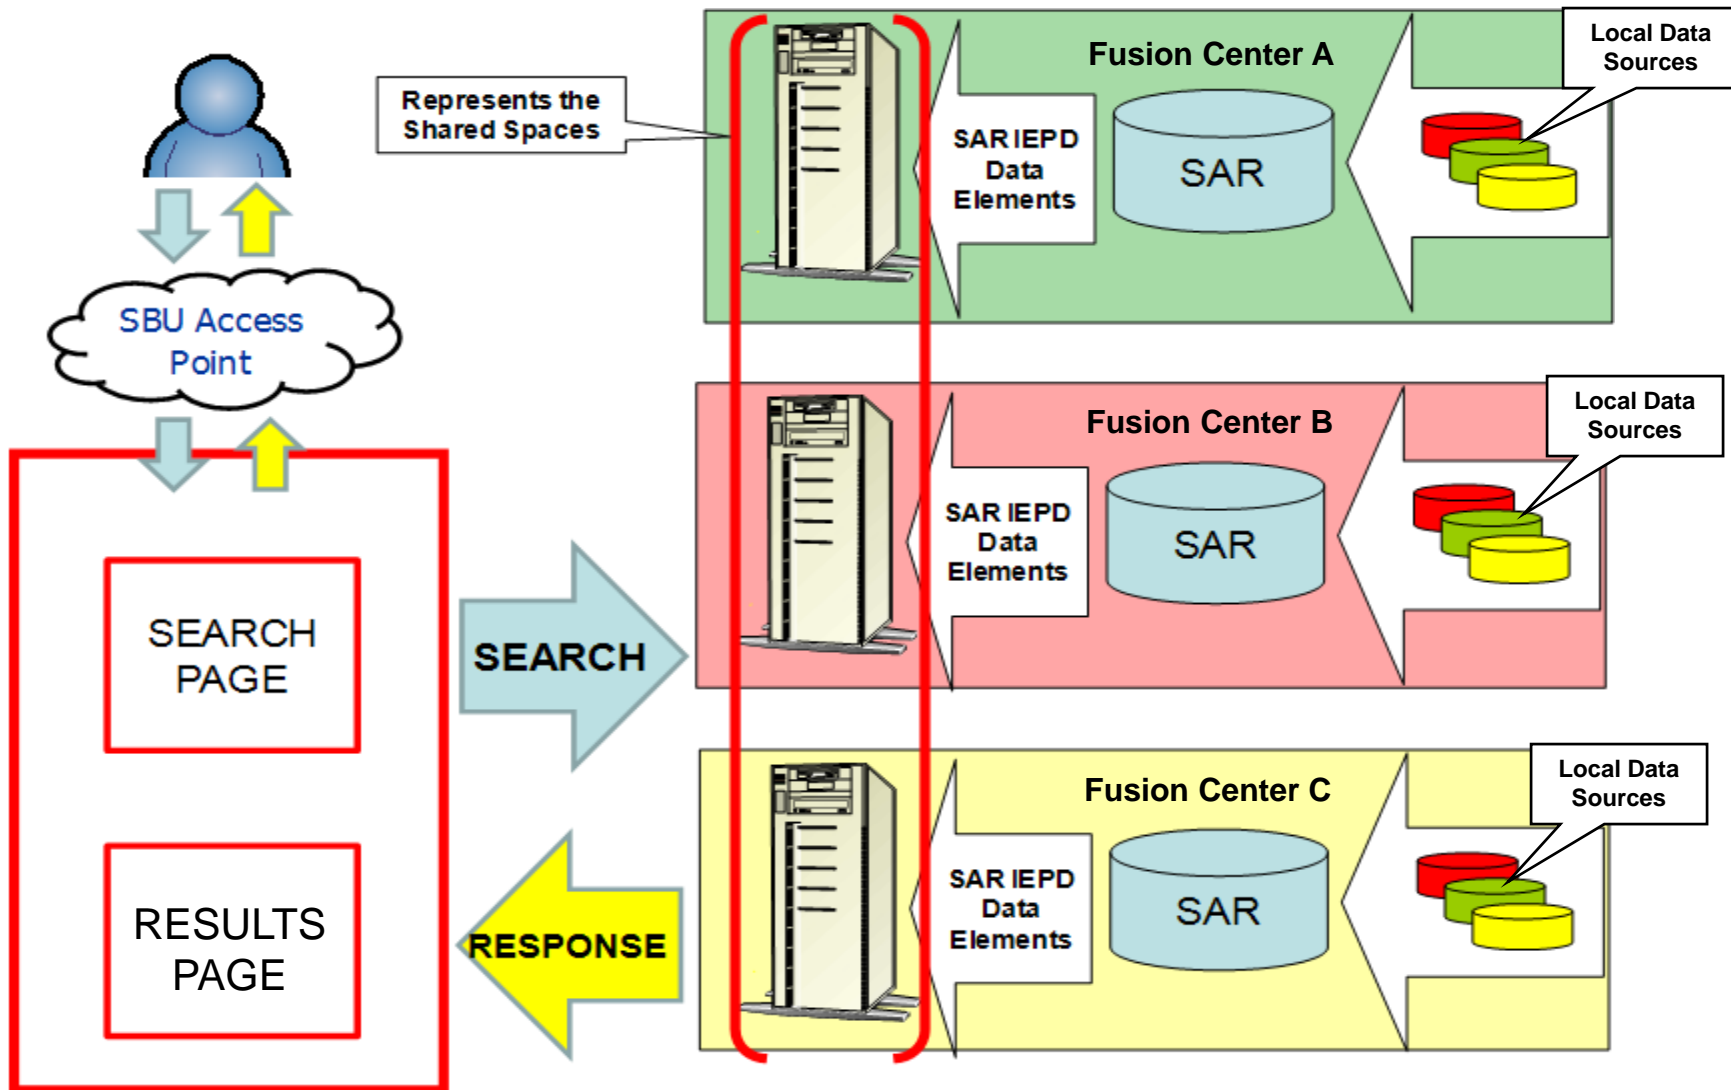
Represents the Shared Spaces

SBU Access Point

SEARCH PAGE

RESULTS PAGE

SEARCH

RESPONSE

Fusion Center A

SAR IEPD Data Elements

SAR

Local Data Sources

Fusion Center B

SAR IEPD Data Elements

SAR

Local Data Sources

Fusion Center C

SAR IEPD Data Elements

SAR

Local Data Sources